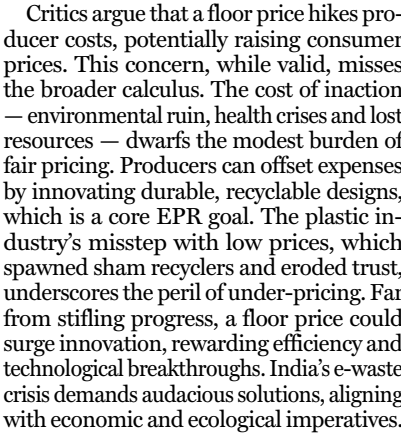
Critics argue that a floor price hikes producer costs, potentially raising consumer prices. This concern, while valid, misses the broader calculus. The cost of inaction — environmental ruin, health crises and lost resources — dwarfs the modest burden of fair pricing. Producers can offset expenses by innovating durable, recyclable designs, which is a core EPR goal. The plastic industry's misstep with low prices, which spawned sham recyclers and eroded trust, underscores the peril of under-pricing. Far from stifling progress, a floor price could surge innovation, rewarding efficiency and technological breakthroughs. India's e-waste crisis demands audacious solutions, aligning with economic and ecological imperatives.